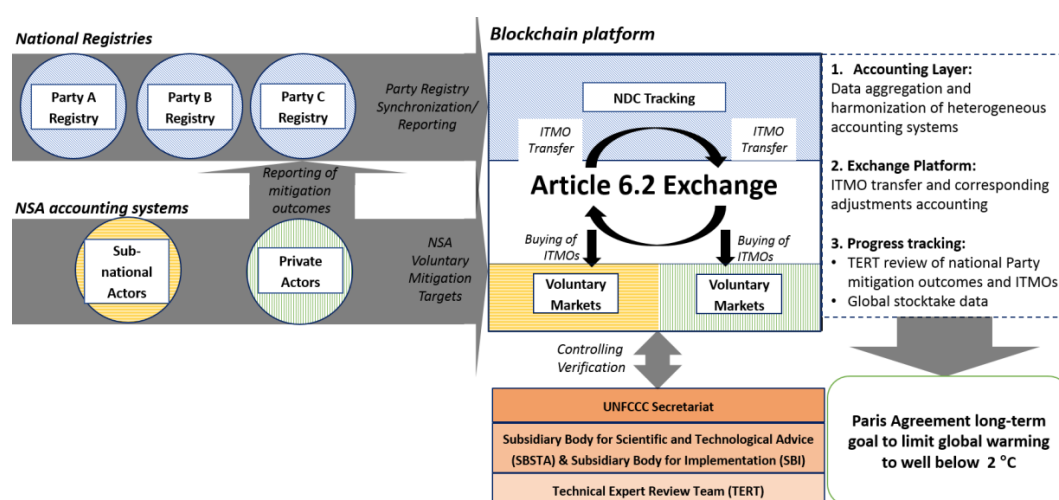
National Registries

Party A Registry

Party B Registry

Party C Registry

Party Registry Synchronization/ Reporting

Reporting of mitigation outcomes

NSA accounting systems

Sub-national Actors

Private Actors

NSA Voluntary Mitigation Targets

Blockchain platform

NDC Tracking

ITMO Transfer

ITMO Transfer

Article 6.2 Exchange

Buying of ITMOs

Buying of ITMOs

Voluntary Markets

Voluntary Markets

1. Accounting Layer:
Data aggregation and harmonization of heterogeneous accounting systems

2. Exchange Platform:
ITMO transfer and corresponding adjustments accounting

3. Progress tracking:
• TERT review of national Party mitigation outcomes and ITMOs
• Global stocktake data

Controlling Verification

UNFCCC Secretariat

Subsidiary Body for Scientific and Technological Advice (SBSTA) & Subsidiary Body for Implementation (SBI)

Technical Expert Review Team (TERT)

Paris Agreement long-term goal to limit global warming to well below 2 °C